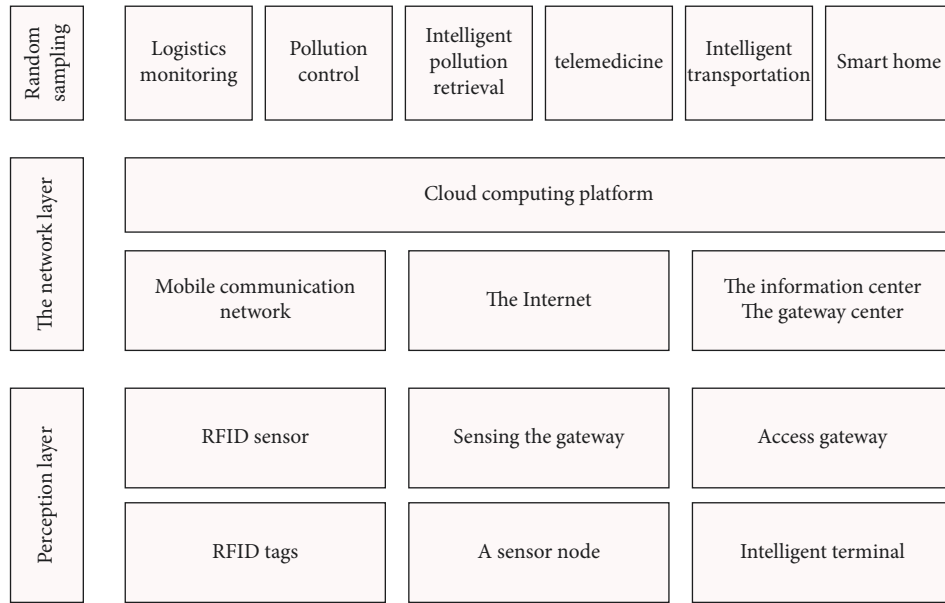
Random sampling

Logistics monitoring

Pollution control

Intelligent pollution retrieval

telemedicine

Intelligent transportation

Smart home

The network layer

Cloud computing platform

Mobile communication network

The Internet

The information center
The gateway center

Perception layer

RFID sensor

Sensing the gateway

Access gateway

RFID tags

A sensor node

Intelligent terminal